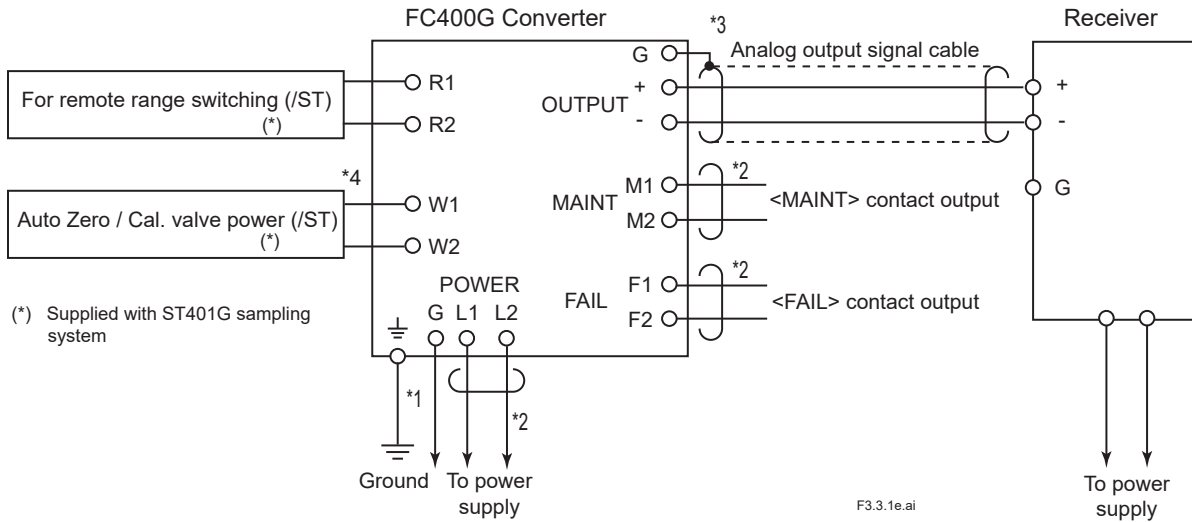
FC400G Converter

Receiver

*3

Analog output signal cable

G

R1

For remote range switching (/ST)

(*)

R2

OUTPUT

+

-

+

-

*4

*2

M1

MAINT

<MAINT> contact output

G

W1

Auto Zero / Cal. valve power (/ST)

(*)

M2

W2

POWER

*2

F1

FAIL

<FAIL> contact output

(*) Supplied with ST401G sampling system

G L1 L2

F2

*1

*2

Ground

To power supply

F3.3.1e.ai

To power supply